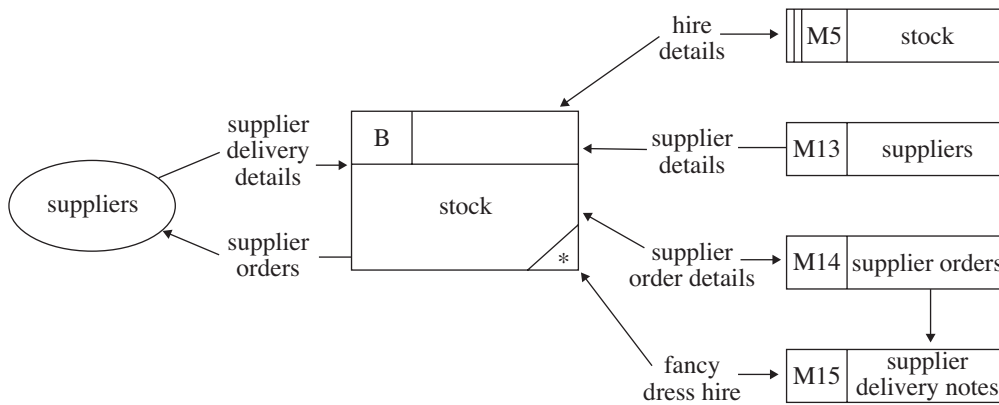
hire details

M5 stock

supplier delivery details

B

stock

*

supplier details

M13 suppliers

suppliers

supplier orders

supplier order details

M14 supplier orders

fancy dress hire

M15 supplier delivery notes